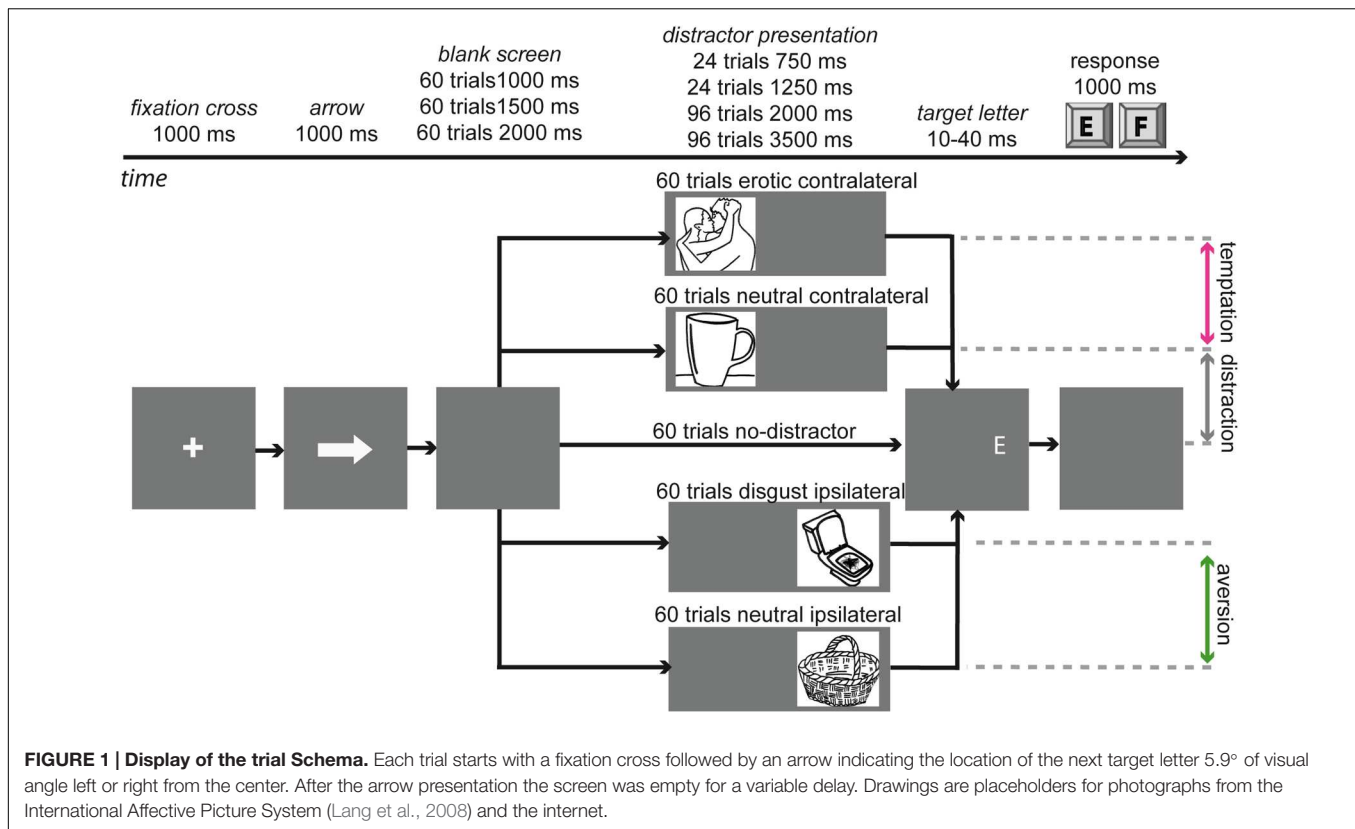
fixation cross
1000 ms

arrow
1000 ms

blank screen
60 trials1000 ms
60 trials1500 ms
60 trials 2000 ms

distractor presentation
24 trials 750 ms
24 trials 1250 ms
96 trials 2000 ms
96 trials 3500 ms

target letter
10-40 ms

response
1000 ms

E F

time

60 trials erotic contralateral

60 trials neutral contralateral

+

60 trials no-distractor

E

60 trials disgust ipsilateral

60 trials neutral ipsilateral

temptation

distraction

aversion

**FIGURE 1 | Display of the trial Schema.** Each trial starts with a fixation cross followed by an arrow indicating the location of the next target letter 5.9° of visual angle left or right from the center. After the arrow presentation the screen was empty for a variable delay. Drawings are placeholders for photographs from the International Affective Picture System (Lang et al., 2008) and the internet.